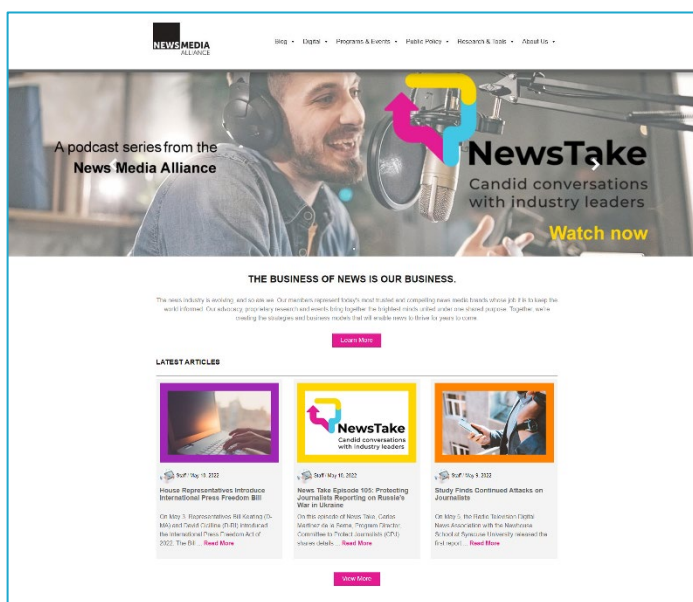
NEWS MEDIA ALLIANCE

Blog • Digital • Programs & Events • Public Policy • Research & Tools • About Us •

A podcast series from the News Media Alliance

NewsTake
Candid conversations with industry leaders

Watch now

THE BUSINESS OF NEWS IS OUR BUSINESS.

The news industry is evolving, and so are we. Our members represent today's most trusted and compelling news media brands whose job it is to keep the world informed. Our advocacy, proprietary research and events bring together the brightest minds united under one shared purpose. Together, we're creating the strategies and business models that will enable news to thrive for years to come.

Learn More

LATEST ARTICLES

NewsTake
Candid conversations with industry leaders

Staff / May 10, 2022

House Representatives Introduce International Press Freedom Bill

On May 3, Representatives Bill Keating (D-MA) and David Cicilline (D-RI) introduced the International Press Freedom Act of 2022. The Bill ... Read More

Staff / May 10, 2022

News Take Episode 105: Protecting Journalists Reporting on Russia's War in Ukraine

On this episode of News Take, Carlos Martínez de la Serna, Program Director, Committee to Protect Journalists (CPJ) shares details ... Read More

Staff / May 9, 2022

Study Finds Continued Attacks on Journalists

On May 5, the Radio Television Digital News Association with the Newhouse School of Syracuse University released the first report ... Read More

View More